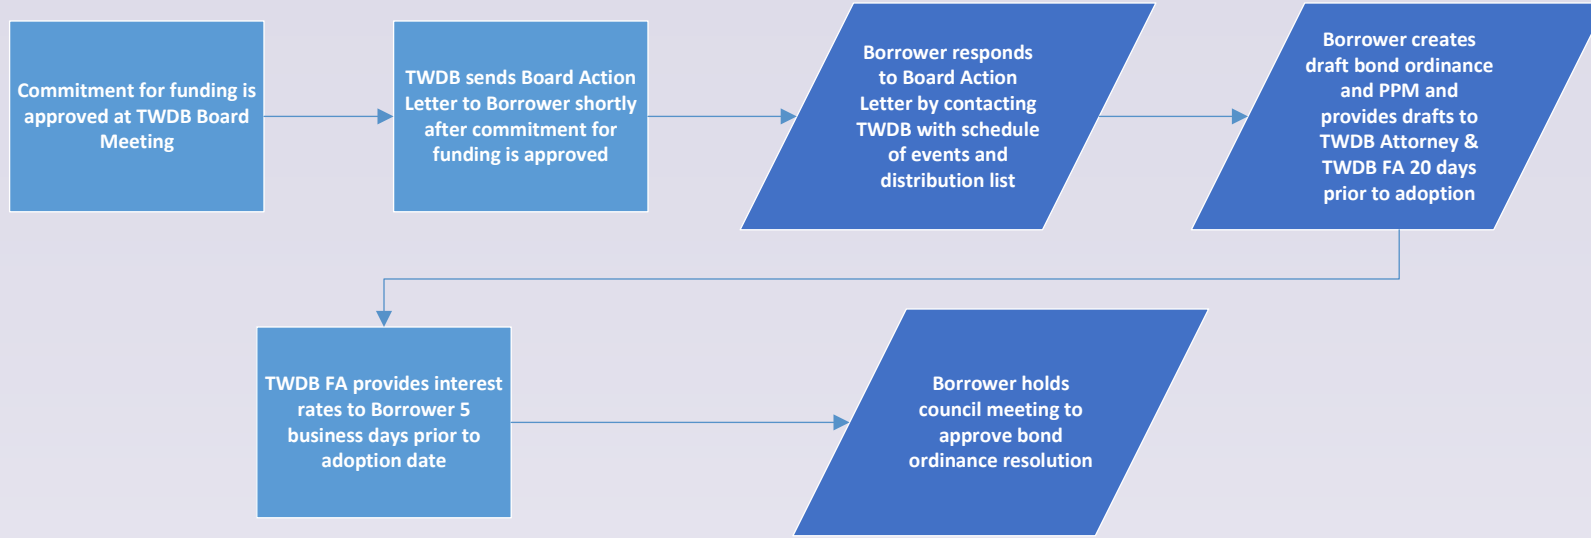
Commitment for funding is approved at TWDB Board Meeting

TWDB sends Board Action Letter to Borrower shortly after commitment for funding is approved

Borrower responds to Board Action Letter by contacting TWDB with schedule of events and distribution list

Borrower creates draft bond ordinance and PPM and provides drafts to TWDB Attorney & TWDB FA 20 days prior to adoption

TWDB FA provides interest rates to Borrower 5 business days prior to adoption date

Borrower holds council meeting to approve bond ordinance resolution